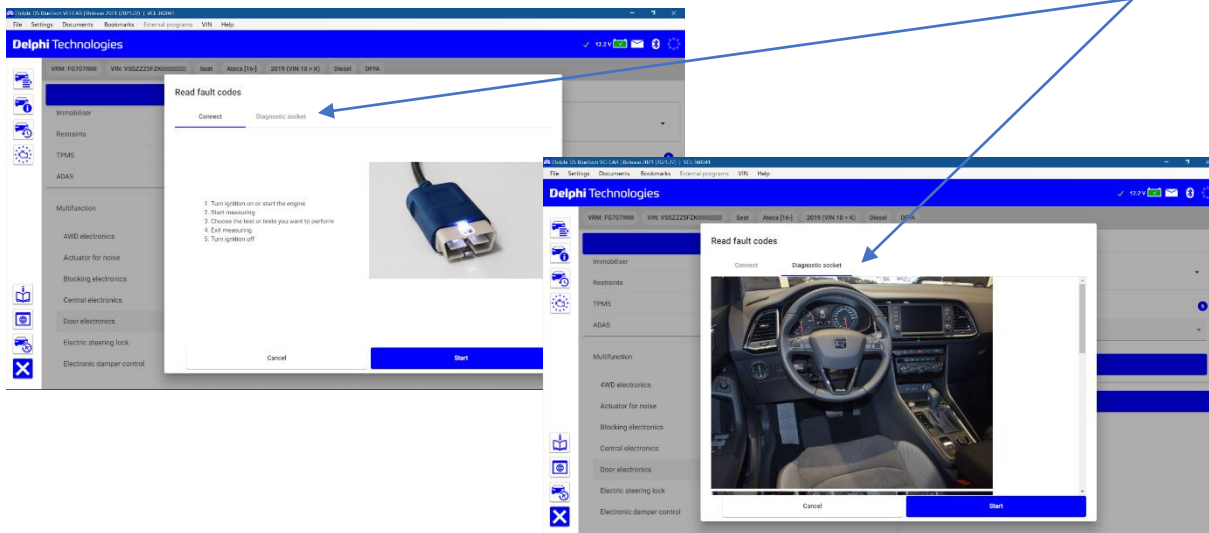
Delphi DS Brochure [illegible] | Release 2021 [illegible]

File Settings Documents Bookmarks External programs VIN Help

Delphi Technologies

12.2 V

VRM: FG707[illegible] VIN: VSSZZZ5FZK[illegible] Seat Ateca [16-] 2019 (VIN 10 = K) Diesel DFFA

Immobiliser
Restraints
TPMS
ADAS
Multifunction
4WD electronics
Actuator for noise
Blocking electronics
Central electronics
Door electronics
Electric steering lock
Electronic damper control

Read fault codes

Connect Diagnostic socket

1. Turn ignition on or start the engine
2. Start measuring
3. Choose the test or tests you want to perform
4. Exit measuring.
5. Turn ignition off

Cancel Start

Delphi DS Brochure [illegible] | Release 2021 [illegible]

File Settings Documents Bookmarks External programs VIN Help

Delphi Technologies

12.2 V

VRM: FG707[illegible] VIN: VSSZZZ5FZK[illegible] Seat Ateca [16-] 2019 (VIN 10 = K) Diesel DFFA

Immobiliser
Restraints
TPMS
ADAS
Multifunction
4WD electronics
Actuator for noise
Blocking electronics
Central electronics
Door electronics
Electric steering lock
Electronic damper control

Read fault codes

Connect Diagnostic socket

Cancel Start